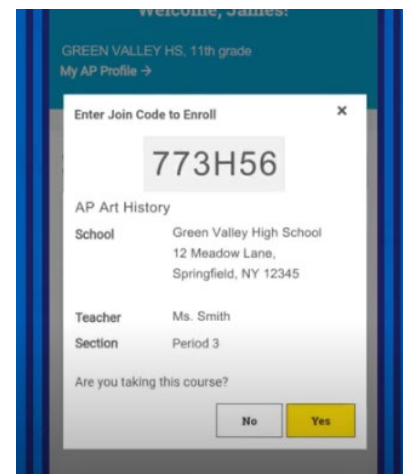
Welcome, James!

GREEN VALLEY HS, 11th grade
My AP Profile →

Enter Join Code to Enroll ×

773H56

AP Art History

| School | Green Valley High School 12 Meadow Lane, Springfield, NY 12345 |
|---|---|
| Teacher | Ms. Smith |
| Section | Period 3 |

Are you taking this course?

No Yes